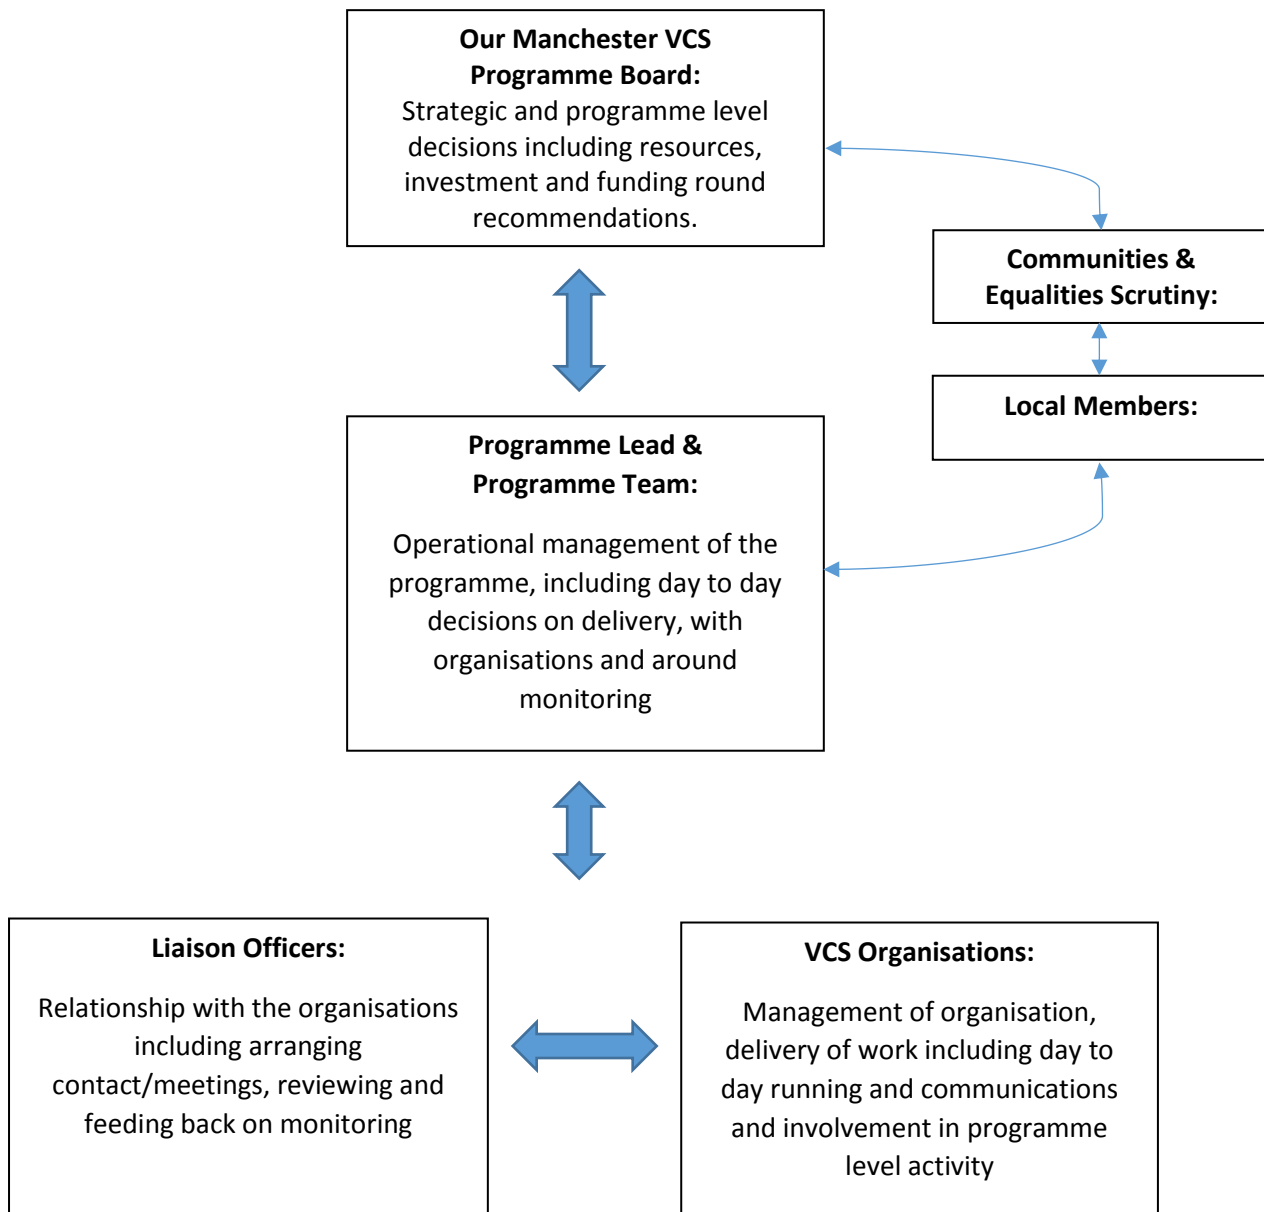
**Our Manchester VCS Programme Board:**
Strategic and programme level decisions including resources, investment and funding round recommendations.

**Communities & Equalities Scrutiny:**

**Local Members:**

**Programme Lead & Programme Team:**

Operational management of the programme, including day to day decisions on delivery, with organisations and around monitoring

**Liaison Officers:**

Relationship with the organisations including arranging contact/meetings, reviewing and feeding back on monitoring

**VCS Organisations:**

Management of organisation, delivery of work including day to day running and communications and involvement in programme level activity